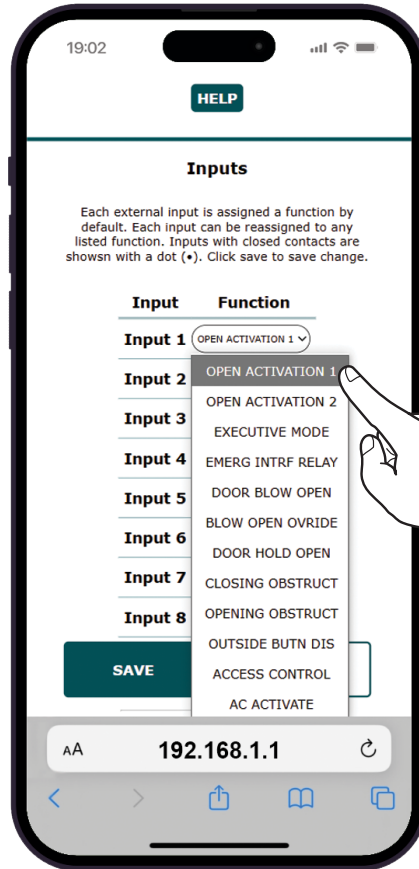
19:02

HELP

Inputs

Each external input is assigned a function by default. Each input can be reassigned to any listed function. Inputs with closed contacts are showsn with a dot (•). Click save to save change.

| Input | Function |
|---|---|
| Input 1 | OPEN ACTIVATION 1 |
| Input 2 | |
| Input 3 | |
| Input 4 | |
| Input 5 | |
| Input 6 | |
| Input 7 | |
| Input 8 | |

OPEN ACTIVATION 1
OPEN ACTIVATION 2
EXECUTIVE MODE
EMERG INTRF RELAY
DOOR BLOW OPEN
BLOW OPEN OVRIDE
DOOR HOLD OPEN
CLOSING OBSTRUCT
OPENING OBSTRUCT
OUTSIDE BUTN DIS
ACCESS CONTROL
AC ACTIVATE

SAVE

AA 192.168.1.1